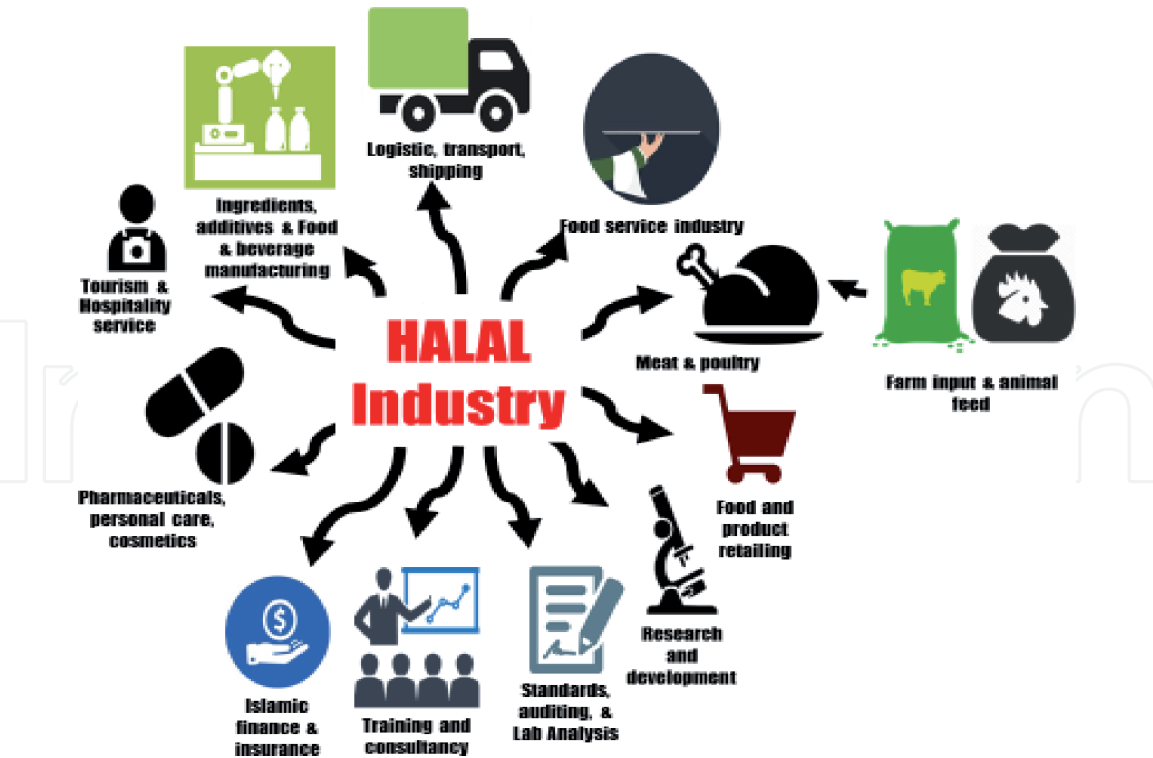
HALAL Industry

Logistic, transport, shipping

Ingredients, additives & Food & beverage manufacturing

Food service industry

Tourism & Hospitality service

Meat & poultry

Farm input & animal feed

Pharmaceuticals, personal care, cosmetics

Food and product retailing

Research and development

Islamic finance & insurance

Training and consultancy

Standards, auditing, & Lab Analysis